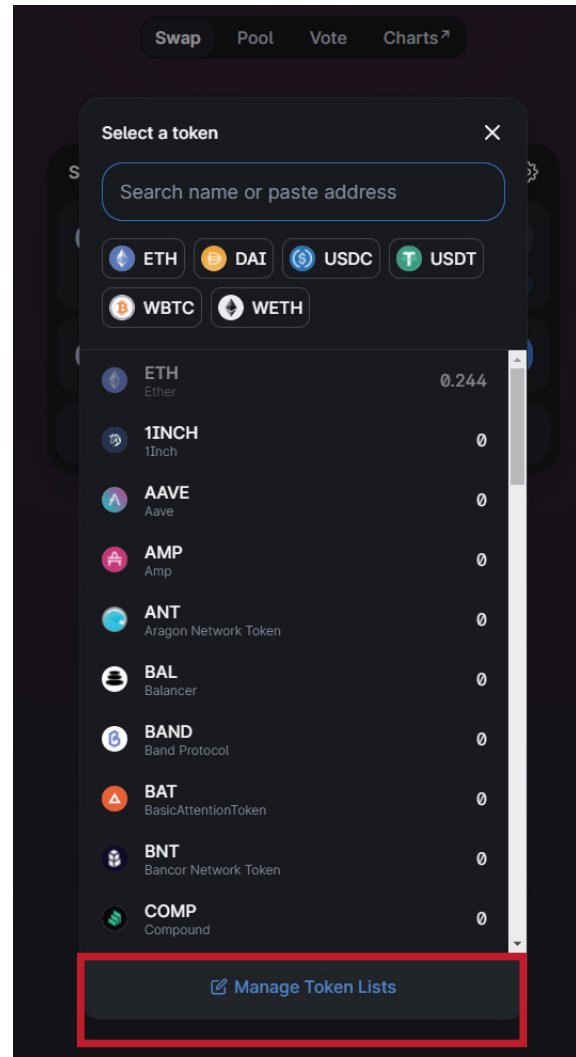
Swap Pool Vote Charts↗

Select a token

×

Search name or paste address

ETH DAI USDC USDT
WBTC WETH

ETH
Ether
0.244

1INCH
1Inch
0

AAVE
Aave
0

AMP
Amp
0

ANT
Aragon Network Token
0

BAL
Balancer
0

BAND
Band Protocol
0

BAT
BasicAttentionToken
0

BNT
Bancor Network Token
0

COMP
Compound
0

Manage Token Lists